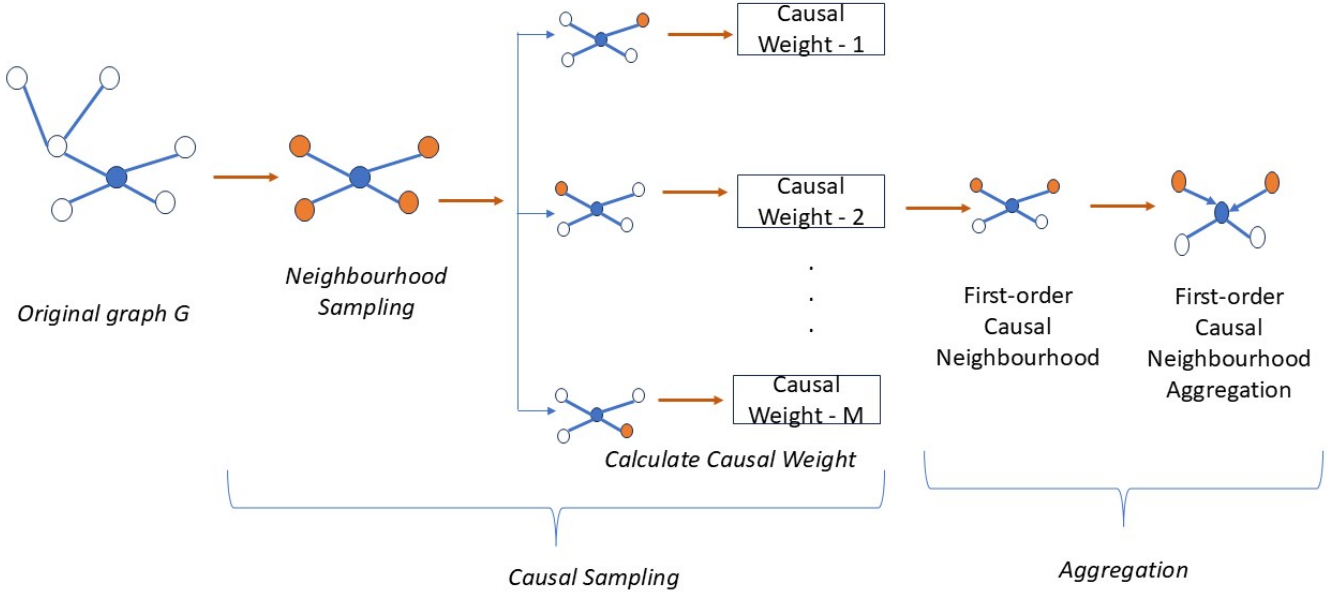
Causal Weight - 1

Causal Weight - 2

.
.
.

Causal Weight - M

Original graph G

Neighbourhood Sampling

Calculate Causal Weight

First-order Causal Neighbourhood

First-order Causal Neighbourhood Aggregation

Causal Sampling

Aggregation